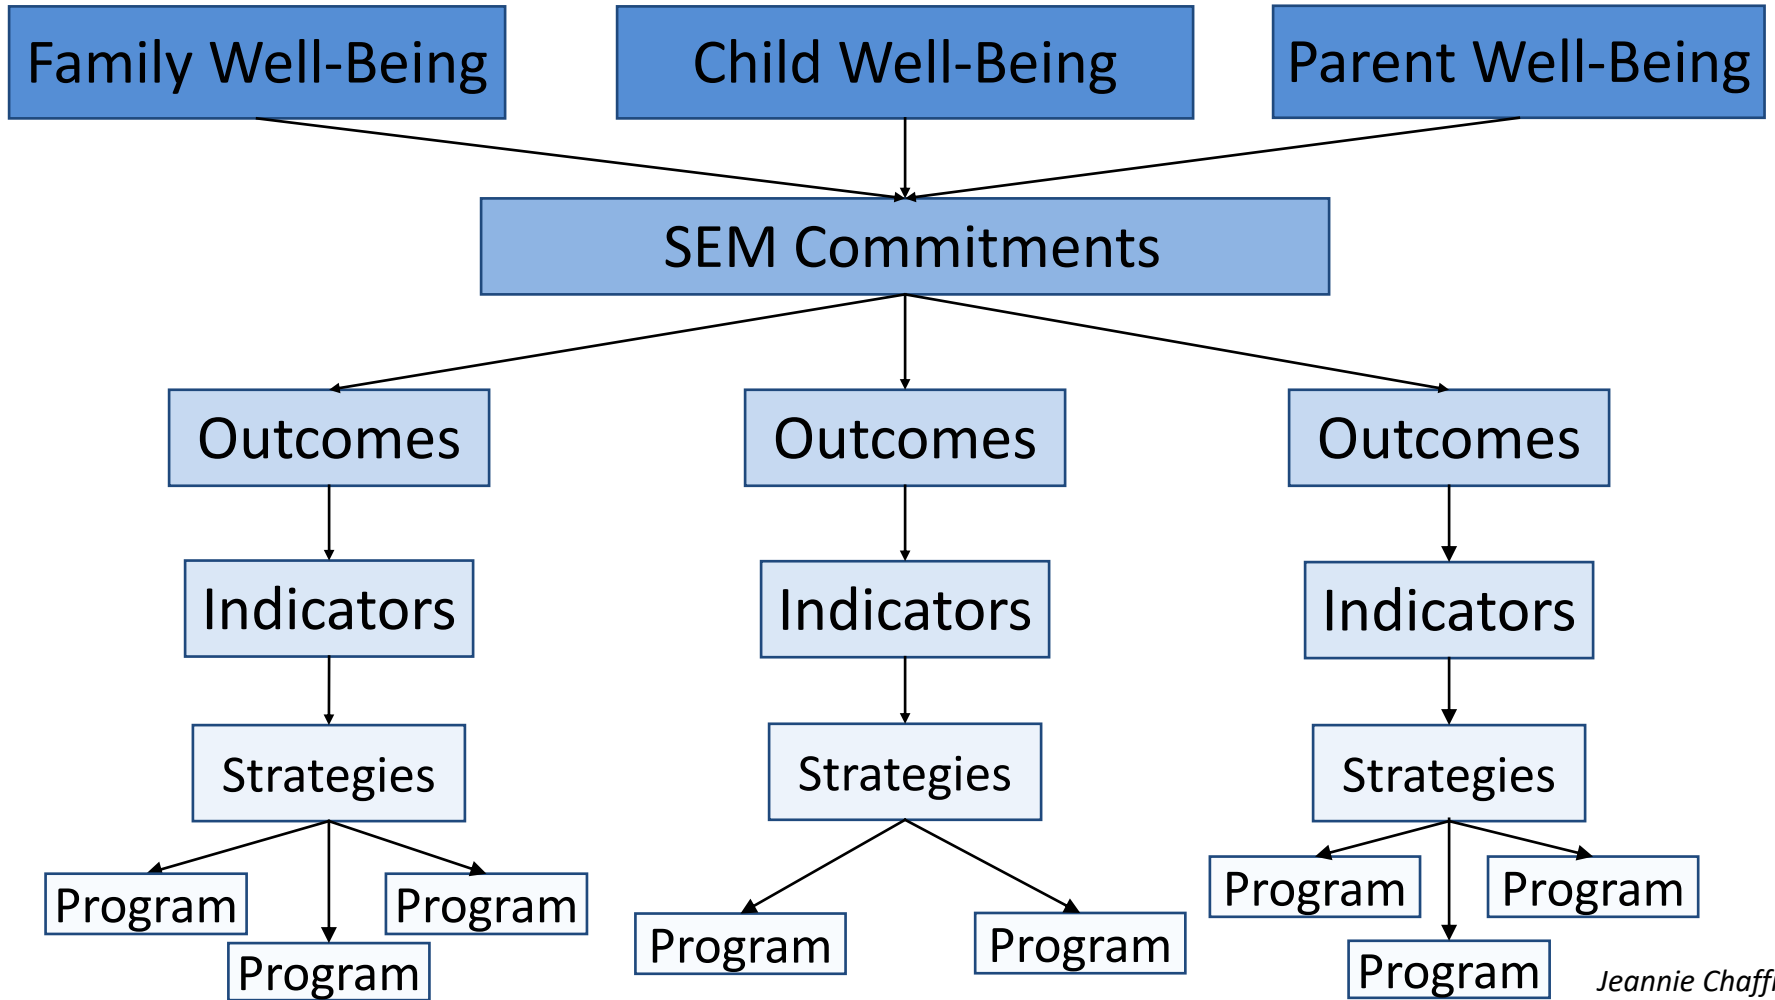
Family Well-Being

Child Well-Being

Parent Well-Being

SEM Commitments

Outcomes

Outcomes

Outcomes

Indicators

Indicators

Indicators

Strategies

Strategies

Strategies

Program

Program

Program

Program

Program

Program

Program

Program

Jeannie Chaff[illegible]